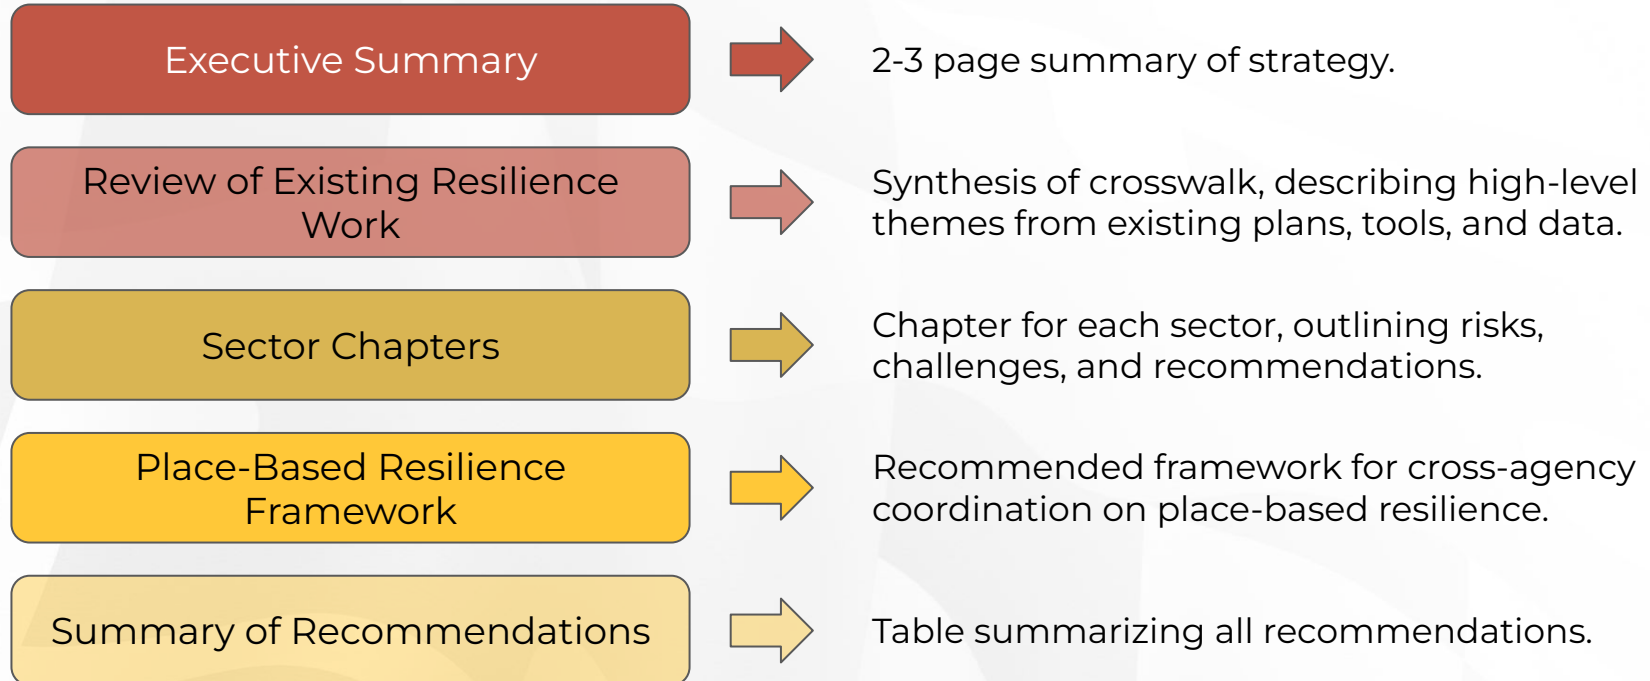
Executive Summary

2-3 page summary of strategy.

Review of Existing Resilience Work

Synthesis of crosswalk, describing high-level themes from existing plans, tools, and data.

Sector Chapters

Chapter for each sector, outlining risks, challenges, and recommendations.

Place-Based Resilience Framework

Recommended framework for cross-agency coordination on place-based resilience.

Summary of Recommendations

Table summarizing all recommendations.